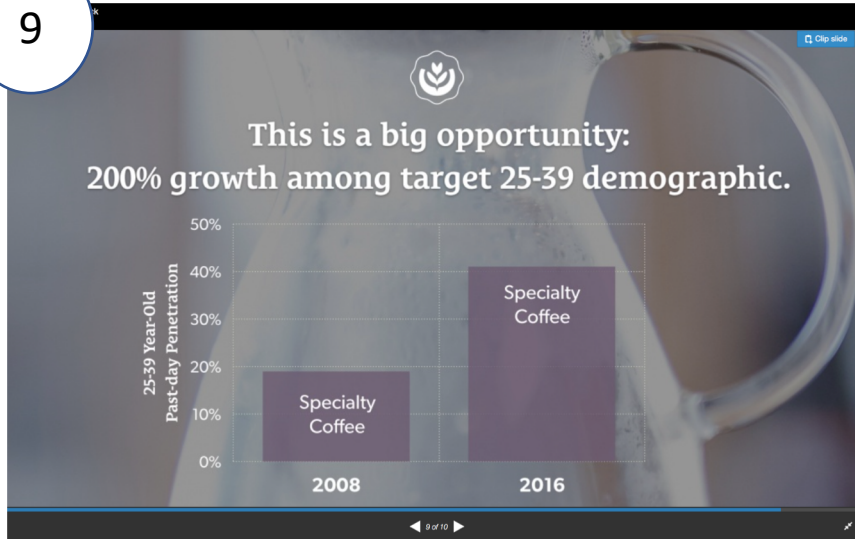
9

Clip slide

This is a big opportunity:
200% growth among target 25-39 demographic.

50%
40%
30%
20%
10%
0%

25-39 Year-Old Past-day Penetration

Specialty Coffee

Specialty Coffee

2008
2016

9 of 10